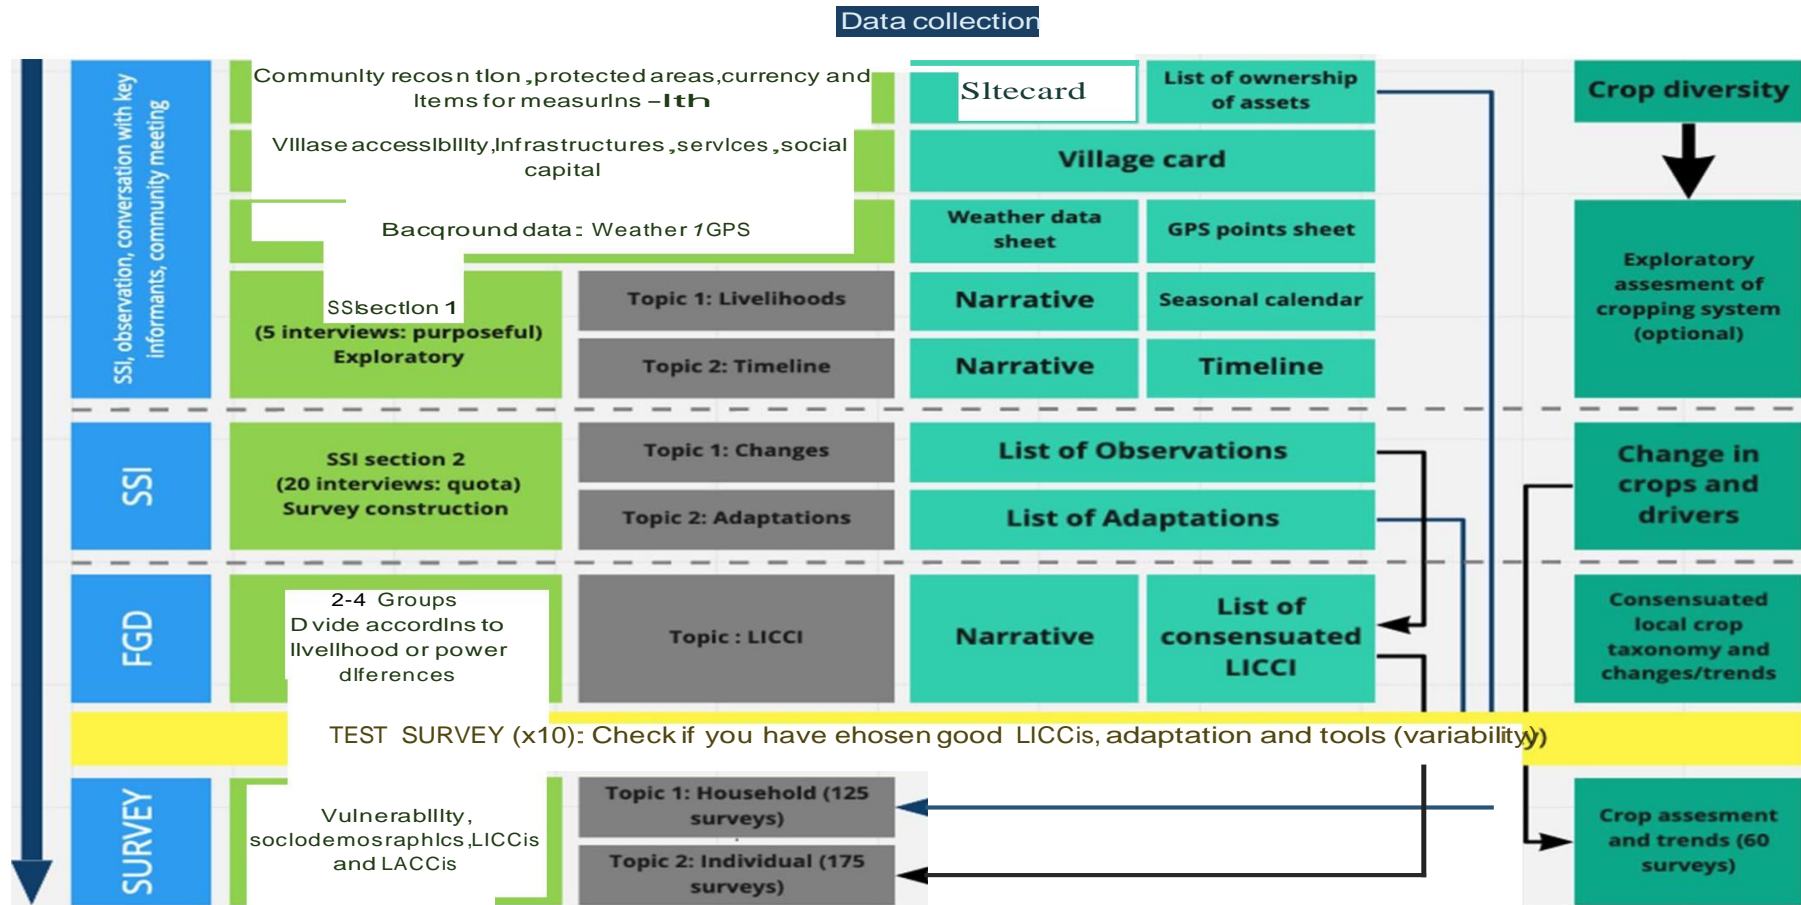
Data collection

SSI, observation, conversation with key informants, community meeting

Communlty recosn tlon ,protected areas,currency and Items for measurlns –Ith

Sltecard

List of ownership of assets

Crop diversity

Vlllase accesslbillty,Infrastructures ,servlces ,social capital

Village card

Bacqround data: Weather 1GPS

Weather data sheet

GPS points sheet

Exploratory assesment of cropping system (optional)

SSIsectlon 1 (5 interviews: purposeful) Exploratory

Topic 1: Livelihoods

Narrative

Seasonal calendar

Topic 2: Timeline

Narrative

Timeline

SSI

SSI section 2 (20 interviews: quota) Survey construction

Topic 1: Changes

List of Observations

Change in crops and drivers

Topic 2: Adaptations

List of Adaptations

FGD

2-4 Groups D vide accordlns to llvellhood or power dlferences

Topic : LICCI

Narrative

List of consensuated LICCI

Consensuated local crop taxonomy and changes/trends

TEST SURVEY (x10): Check if you have ehosen good LICCis, adaptation and tools (variabilityy)

SURVEY

Vulnerabllity, soclodemosraphlcs,LICCis and LACCis

Topic 1: Household (125 surveys)

Topic 2: Individual (175 surveys)

Crop assesment and trends (60 surveys)